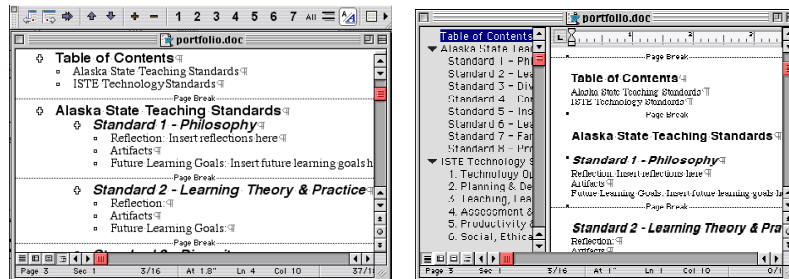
1 2 3 4 5 6 7 All

portfolio.doc

Table of Contents¶
Alaska State Teaching Standards¶
ISTE Technology Standards¶
Page Break
Alaska State Teaching Standards¶
Standard 1 - Philosophy¶
Reflection: Insert reflections here¶
Artifacts¶
Future Learning Goals: Insert future learning goals h
Page Break
Standard 2 - Learning Theory & Practice¶
Reflection:¶
Artifacts¶
Future Learning Goals:¶
Page Break

Page 3 Sec 1 3/16 At 1.8" Ln 4 Col 10 37/1

portfolio.doc

Table of Contents
Alaska State Tea
Standard 1 - Phi
Standard 2 - Lea
Standard 3 - Div
Standard 4 - Con
Standard 5 - Ins
Standard 6 - Lea
Standard 7 - Fan
Standard 8 - Pro
ISTE Technology S
1. Technology Op
2. Planning & De
3. Teaching, Lea
4. Assessment &
5. Productivity &
6. Social, Ethica

Page Break
Table of Contents¶
Alaska State Teaching Standards¶
ISTE Technology Standards¶
Page Break
Alaska State Teaching Standards¶
Standard 1 - Philosophy¶
Reflection: Insert reflections here¶
Artifacts¶
Future Learning Goals: Insert future learning goals h
Page Break
Standard 2 - Learning Theory & Pra
Reflection:¶
Artifacts¶

Page 3 Sec 1 3/16 At 1" Ln 1 Col 10 0/1